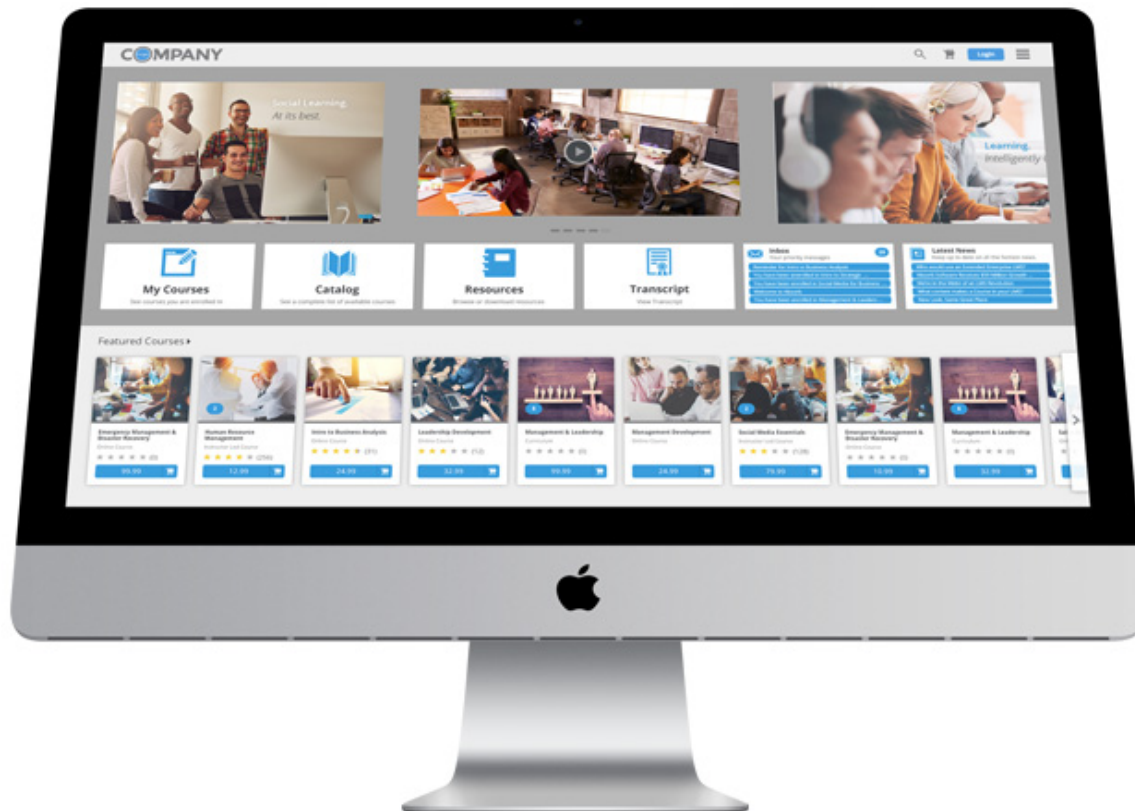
COMPANY

Login

Social Learning.
At its best.

Learning.
Intelligently

My Courses
See courses you are enrolled in

Catalog
See a complete list of available courses

Resources
Browse or download resources

Transcript
View Transcript

Inbox
Your priority messages

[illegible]

Latest News
Keep up to date on all the hottest news

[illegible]

Featured Courses

Emergency Management & Disaster Recovery
Online Course
(0)
99.99

Human Resource Management
Instructor Led Course
(256)
12.99

Intro to Business Analysis
Online Course
(31)
24.99

Leadership Development
Online Course
(12)
32.99

Management & Leadership
Curriculum
(0)
99.99

Management Development
Online Course
24.99

Social Media Essentials
Instructor Led Course
(128)
79.99

Emergency Management & Disaster Recovery
Online Course
(0)
10.99

Management & Leadership
Curriculum
(0)
32.99